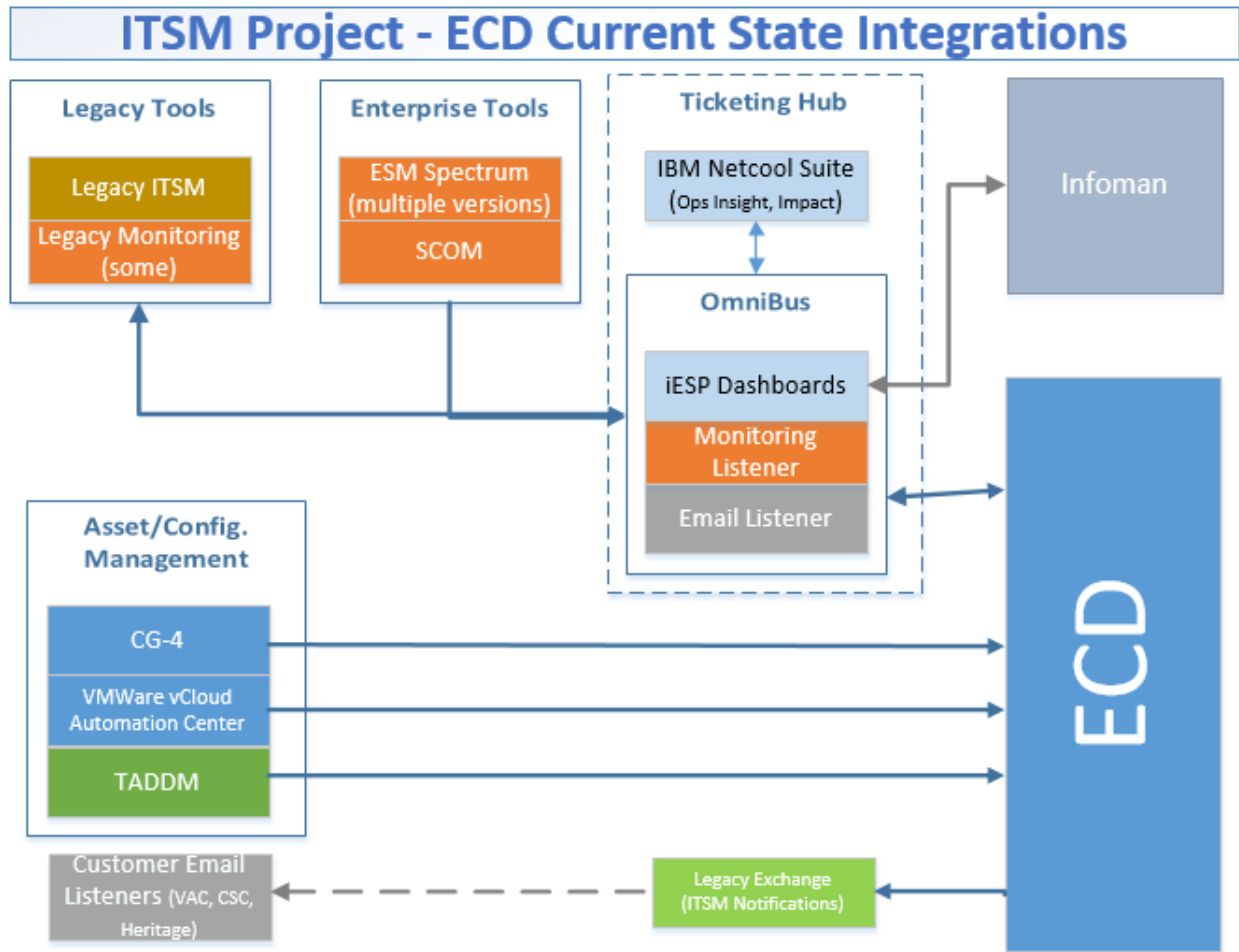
ITSM Project - ECD Current State Integrations

Legacy Tools

Legacy ITSM

Legacy Monitoring (some)

Enterprise Tools

ESM Spectrum (multiple versions)

SCOM

Ticketing Hub

IBM Netcool Suite (Ops Insight, Impact)

OmniBus

iESP Dashboards

Monitoring Listener

Email Listener

Infoman

Asset/Config. Management

CG-4

VMWare vCloud Automation Center

TADDM

ECD

Customer Email Listeners (VAC, CSC, Heritage)

Legacy Exchange (ITSM Notifications)